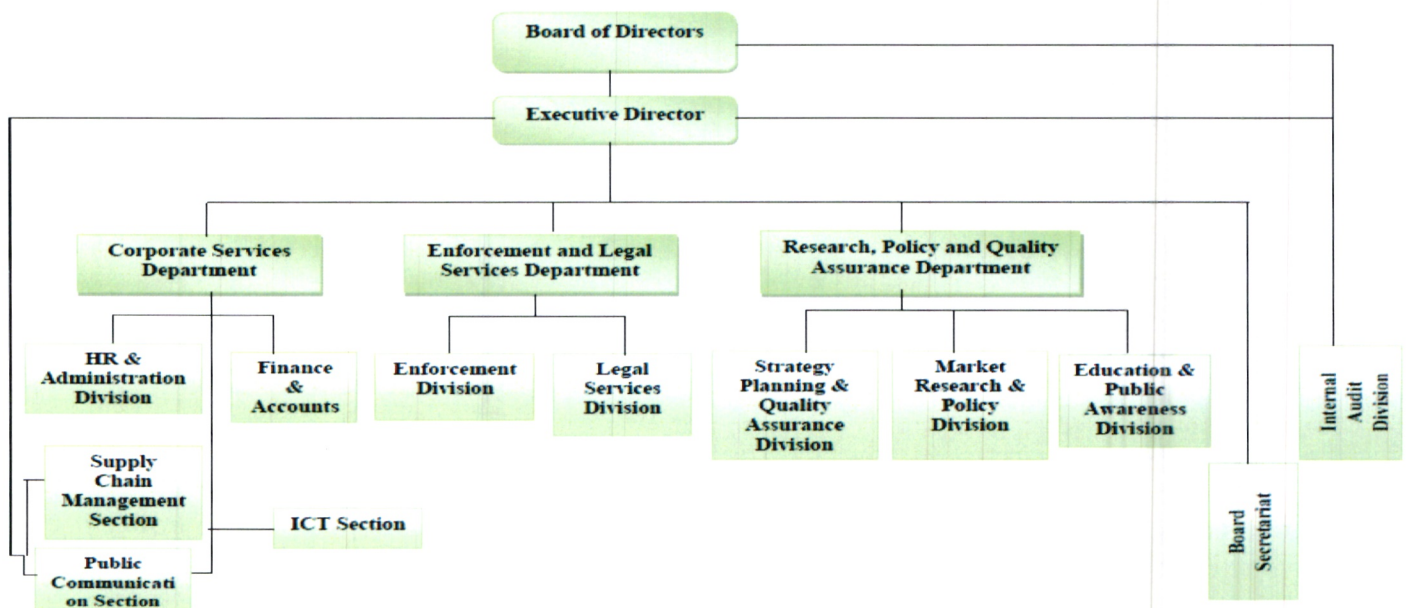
Board of Directors

Executive Director

Corporate Services Department

Enforcement and Legal Services Department

Research, Policy and Quality Assurance Department

HR & Administration Division

Finance & Accounts

Enforcement Division

Legal Services Division

Strategy Planning & Quality Assurance Division

Market Research & Policy Division

Education & Public Awareness Division

Internal Audit Division

Supply Chain Management Section

ICT Section

Public Communicati on Section

Board Secretariat